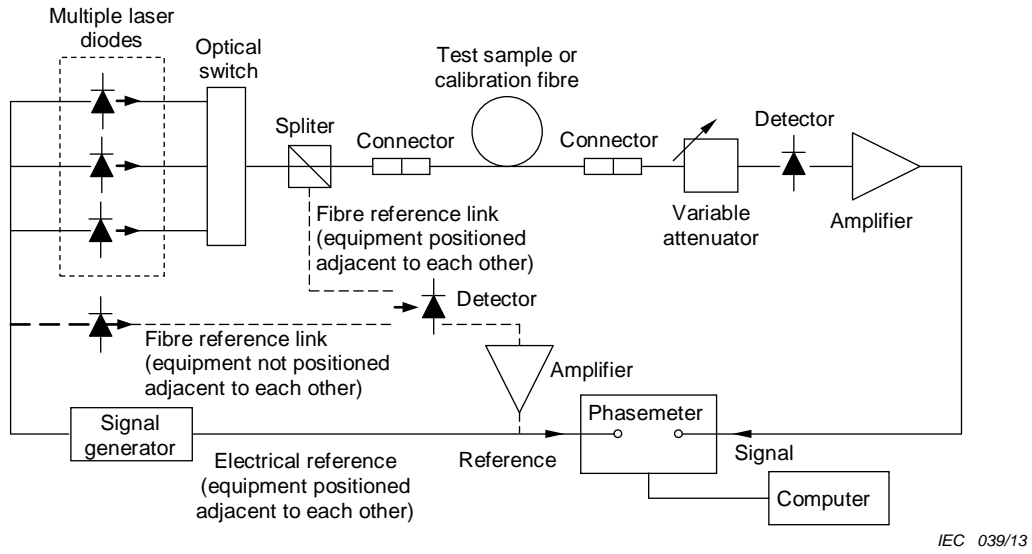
Multiple laser diodes

Optical switch

Test sample or calibration fibre

Spliter

Connector

Connector

Detector

Variable attenuator

Amplifier

Fibre reference link (equipment positioned adjacent to each other)

Detector

Fibre reference link (equipment not positioned adjacent to each other)

Amplifier

Signal generator

Phasemeter

Reference

Signal

Electrical reference (equipment positioned adjacent to each other)

Computer

IEC 039/13